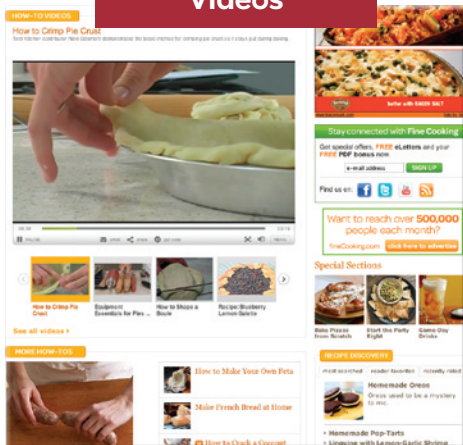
Videos

HOW-TO VIDEOS

How to Crimp Pie Crust

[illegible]

How to Crimp Pie Crust

Equipment Essentials for Pie ...

How to Shape a Boule

Recipe: Blueberry Lemon Galette

See all videos »

MORE HOW-TOS

How to Make Your Own Feta

Make French Bread at Home

How to Crack a Coconut

Stay connected with Fine Cooking

Get special offers, FREE eLetters and your FREE PDF bonus now

e-mail address

SIGN UP

Find us on:

Want to reach over 500,000 people each month?

FineCooking.com

click here to advertise

Special Sections

Bake Pizzas from Scratch

Start the Party Right

Game Day Drinks

RECIPE DISCOVERY

most searched

reader favorites

recently saved

Homemade Oreos

Oreos used to be a mystery to me.

Homemade Pop-Tarts

Linguine with Lemon-Garlic Shrimp